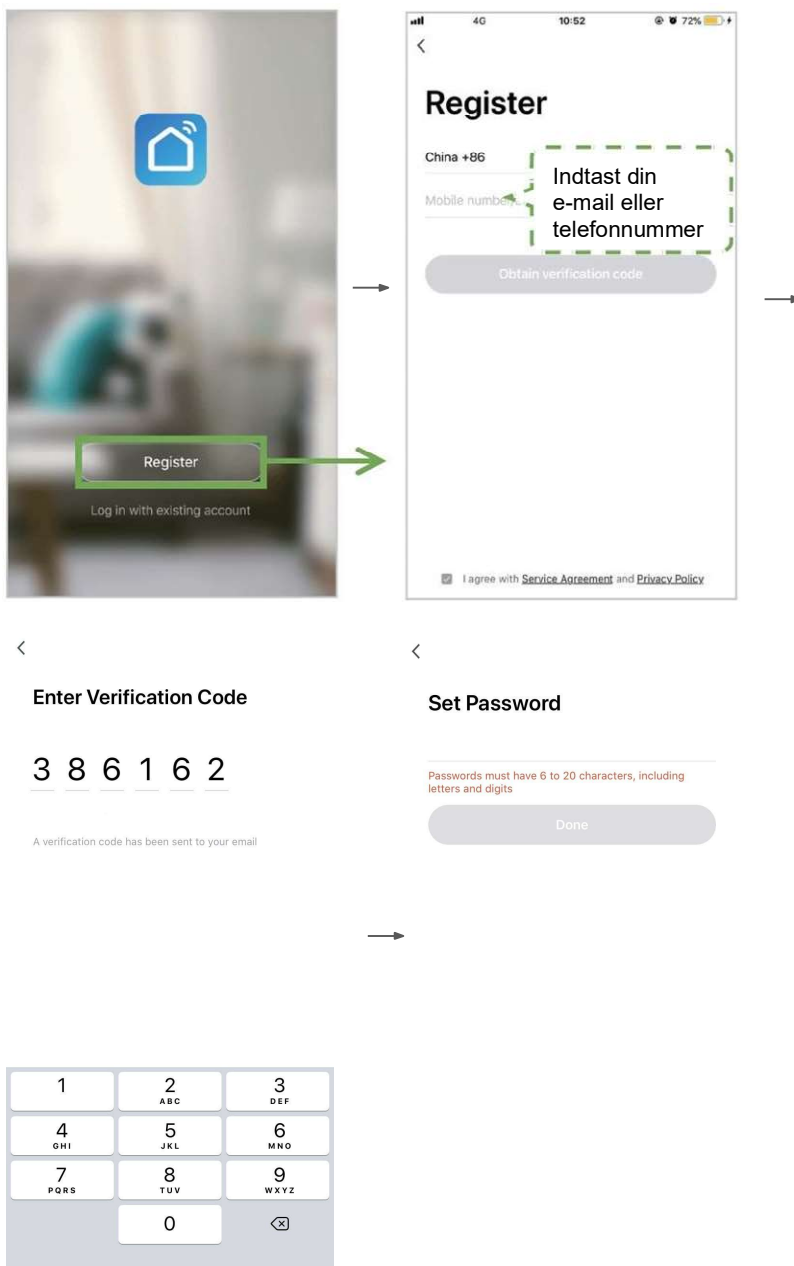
Register

Log in with existing account

4G 10:52 72%

<

Register

China +86

Mobile number

Indtast din e-mail eller telefonnummer

Obtain verification code

I agree with Service Agreement and Privacy Policy

<

Enter Verification Code

3 8 6 1 6 2

A verification code has been sent to your email

<

Set Password

Passwords must have 6 to 20 characters, including letters and digits

Done

| 1 | 2 ABC | 3 DEF |
|---|---|---|
| 4 GHI | 5 JKL | 6 MNO |
| 7 PQRS | 8 TUV | 9 WXYZ |
| | 0 | ⌫ |